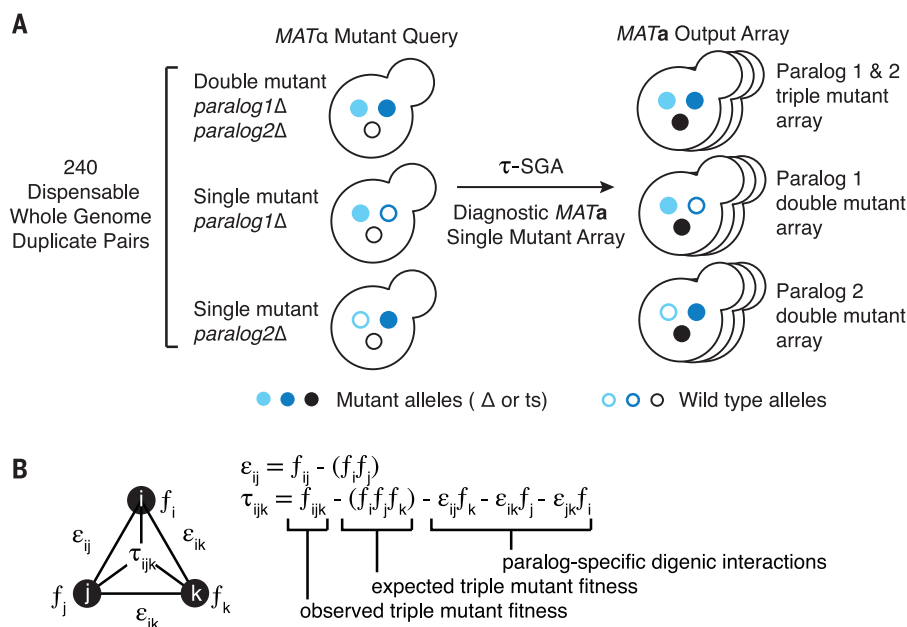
A

*MAT*α Mutant Query

*MAT***a** Output Array

240 Dispensable Whole Genome Duplicate Pairs

Double mutant *paralog1*Δ *paralog2*Δ

Single mutant *paralog1*Δ

Single mutant *paralog2*Δ

τ-SGA

Diagnostic *MAT***a** Single Mutant Array

Paralog 1 & 2 triple mutant array

Paralog 1 double mutant array

Paralog 2 double mutant array

Mutant alleles ( Δ or ts)

Wild type alleles

B

i $f_i$

j $f_j$

k $f_k$

$\varepsilon_{ij}$

$\varepsilon_{ik}$

$\tau_{ijk}$

$\varepsilon_{jk}$

$\varepsilon_{ij} = f_{ij} - (f_i f_j)$

$\tau_{ijk} = f_{ijk} - (f_i f_j f_k) - \varepsilon_{ij} f_k - \varepsilon_{ik} f_j - \varepsilon_{jk} f_i$

paralog-specific digenic interactions

expected triple mutant fitness

observed triple mutant fitness